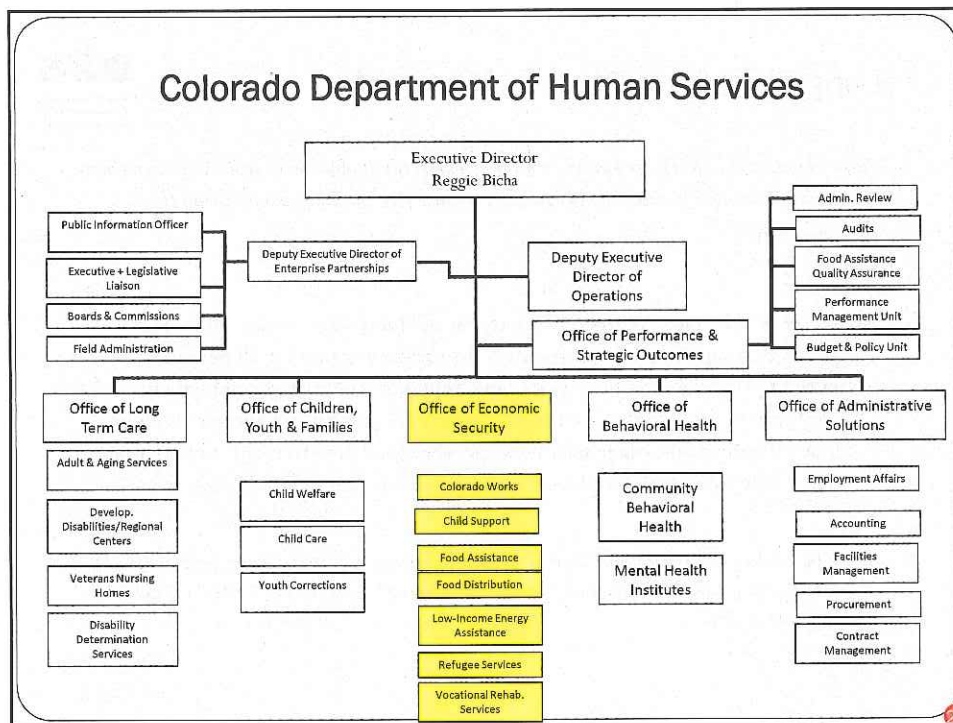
Colorado Department of Human Services

Executive Director
Reggie Bicha

Public Information Officer

Executive + Legislative Liaison

Boards & Commissions

Field Administration

Deputy Executive Director of Enterprise Partnerships

Deputy Executive Director of Operations

Office of Performance & Strategic Outcomes

Admin. Review

Audits

Food Assistance Quality Assurance

Performance Management Unit

Budget & Policy Unit

Office of Long Term Care

Adult & Aging Services

Develop. Disabilities/Regional Centers

Veterans Nursing Homes

Disability Determination Services

Office of Children, Youth & Families

Child Welfare

Child Care

Youth Corrections

Office of Economic Security

Colorado Works

Child Support

Food Assistance

Food Distribution

Low-Income Energy Assistance

Refugee Services

Vocational Rehab. Services

Office of Behavioral Health

Community Behavioral Health

Mental Health Institutes

Office of Administrative Solutions

Employment Affairs

Accounting

Facilities Management

Procurement

Contract Management